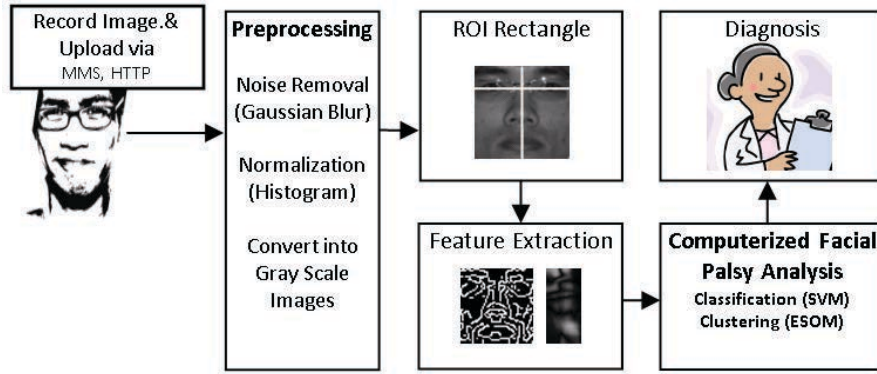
Record Image.&
Upload via
MMS, HTTP

Preprocessing

Noise Removal (Gaussian Blur)

Normalization (Histogram)

Convert into Gray Scale Images

ROI Rectangle

Diagnosis

Feature Extraction

Computerized Facial Palsy Analysis
Classification (SVM)
Clustering (ESOM)